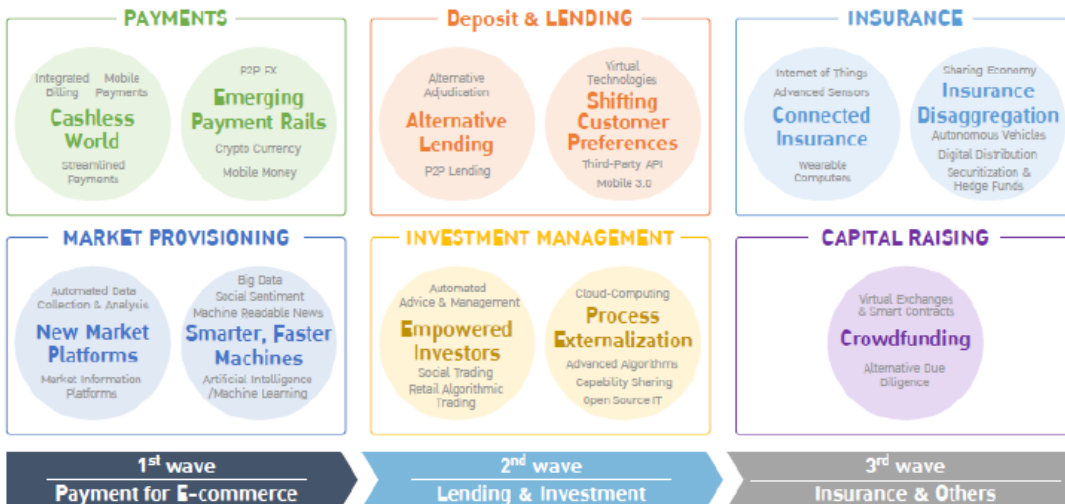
PAYMENTS

Integrated Billing
Mobile Payments
Cashless World
Streamlined Payments

P2P FX
Emerging Payment Rails
Crypto Currency
Mobile Money

Deposit & LENDING

Alternative Adjudication
Alternative Lending
P2P Lending

Virtual Technologies
Shifting Customer Preferences
Third-Party API
Mobile 3.0

INSURANCE

Internet of Things
Advanced Sensors
Connected Insurance
Wearable Computers

Sharing Economy
Insurance Disaggregation
Autonomous Vehicles
Digital Distribution
Securitization & Hedge Funds

MARKET PROVISIONING

Automated Data Collection & Analysis
New Market Platforms
Market Information Platforms

Big Data
Social Sentiment
Machine Readable News
Smarter, Faster Machines
Artificial Intelligence /Machine Learning

INVESTMENT MANAGEMENT

Automated Advice & Management
Empowered Investors
Social Trading
Retail Algorithmic Trading

Cloud-Computing
Process Externalization
Advanced Algorithms
Capability Sharing
Open Source IT

CAPITAL RAISING

Virtual Exchanges & Smart Contracts
Crowdfunding
Alternative Due Diligence

1$^{st}$ wave
Payment for E-commerce

2$^{nd}$ wave
Lending & Investment

3$^{rd}$ wave
Insurance & Others